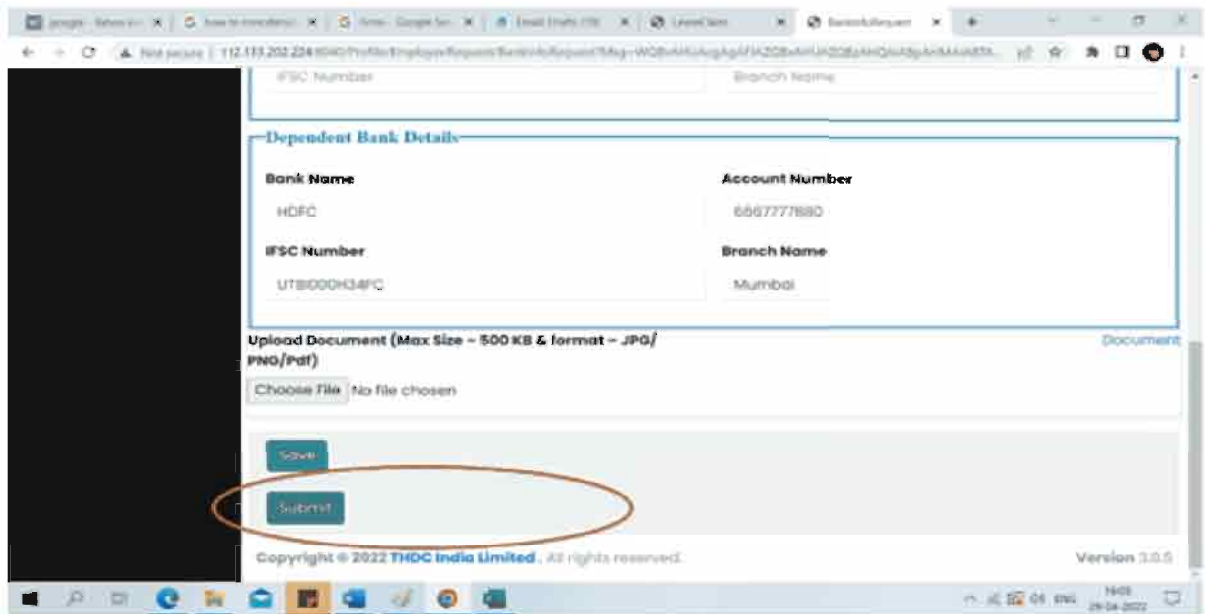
IFSC Number

Branch Name

Dependent Bank Details

Bank Name

HDFC

Account Number

6667777680

IFSC Number

UTBI000H34FC

Branch Name

Mumbai

Upload Document (Max Size - 500 KB & format - JPG/PNG/Pdf)

Document

Choose File No file chosen

Save

Submit

Copyright © 2022 THDC India Limited. All rights reserved.

Version 3.0.5